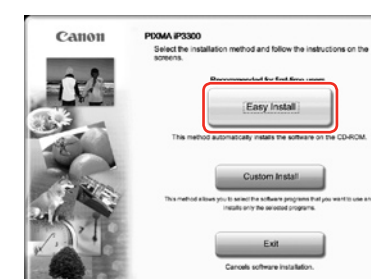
Canon

PIXMA iP3300
Select the installation method and follow the instructions on the screens.

Recommended for first time users

Easy Install

This method automatically installs the software on the CD-ROM.

Custom Install

This method allows you to select the software programs that you want to use and installs only the selected programs.

Exit

Cancels software installation.